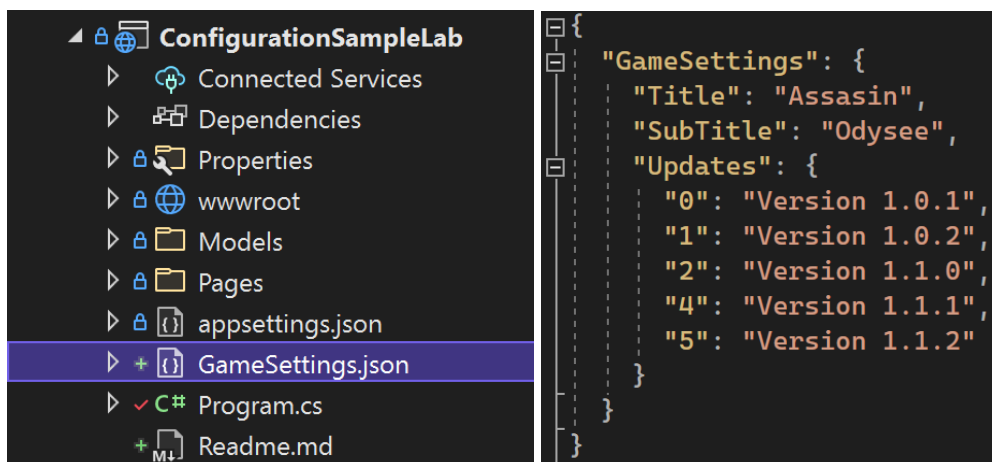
ConfigurationSampleLab
Connected Services
Dependencies
Properties
wwwroot
Models
Pages
appsettings.json
GameSettings.json
Program.cs
Readme.md

{
"GameSettings": {
"Title": "Assasin",
"SubTitle": "Odysee",
"Updates": {
"0": "Version 1.0.1",
"1": "Version 1.0.2",
"2": "Version 1.1.0",
"4": "Version 1.1.1",
"5": "Version 1.1.2"
}
}
}